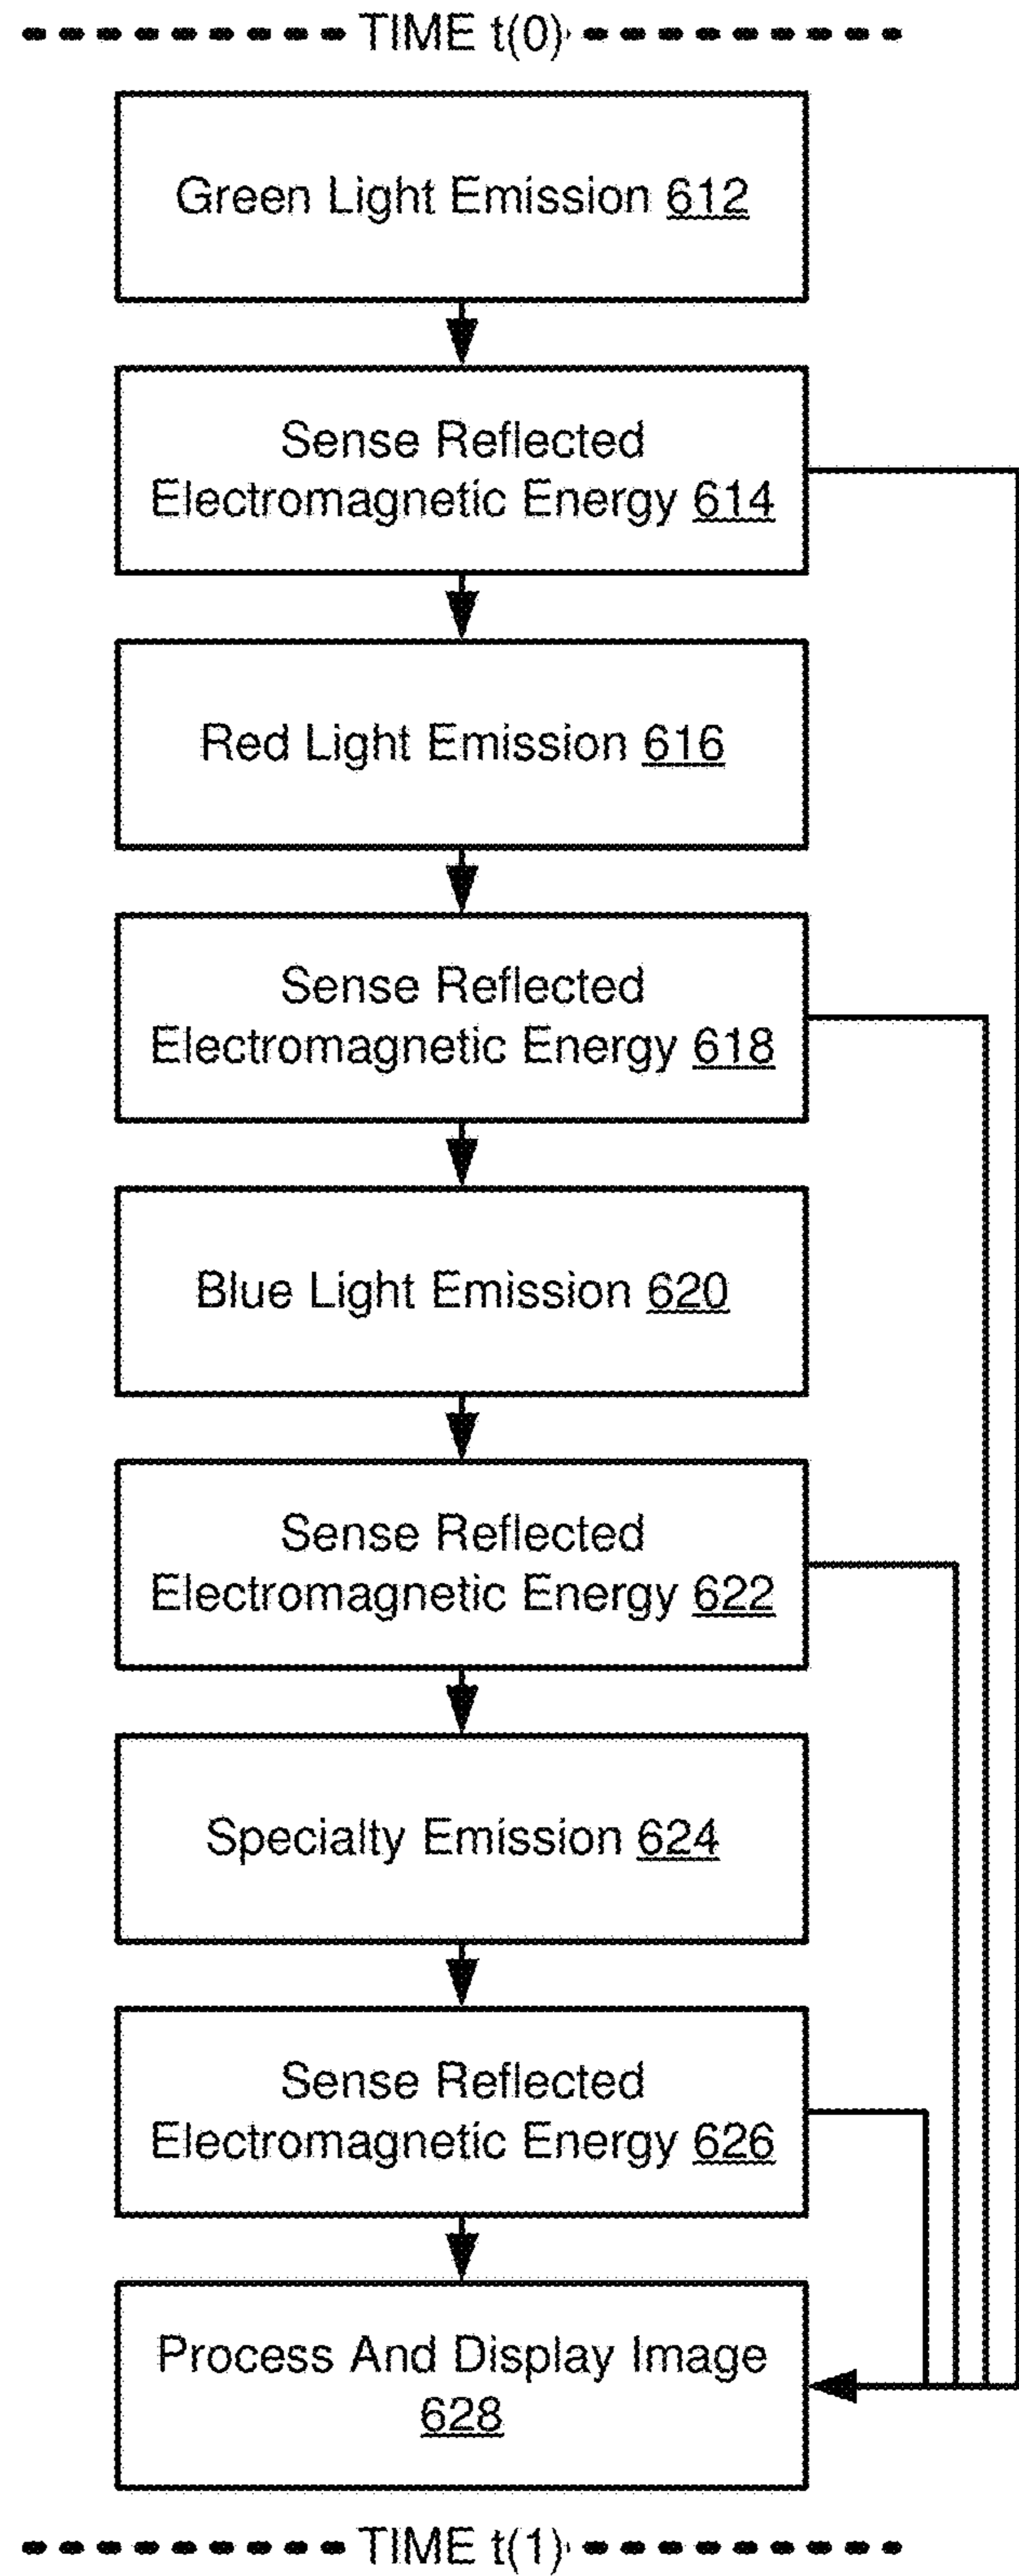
TIME t(0)

Green Light Emission 612

Sense Reflected Electromagnetic Energy 614

Red Light Emission 616

Sense Reflected Electromagnetic Energy 618

Blue Light Emission 620

Sense Reflected Electromagnetic Energy 622

Specialty Emission 624

Sense Reflected Electromagnetic Energy 626

Process And Display Image 628

TIME t(1)